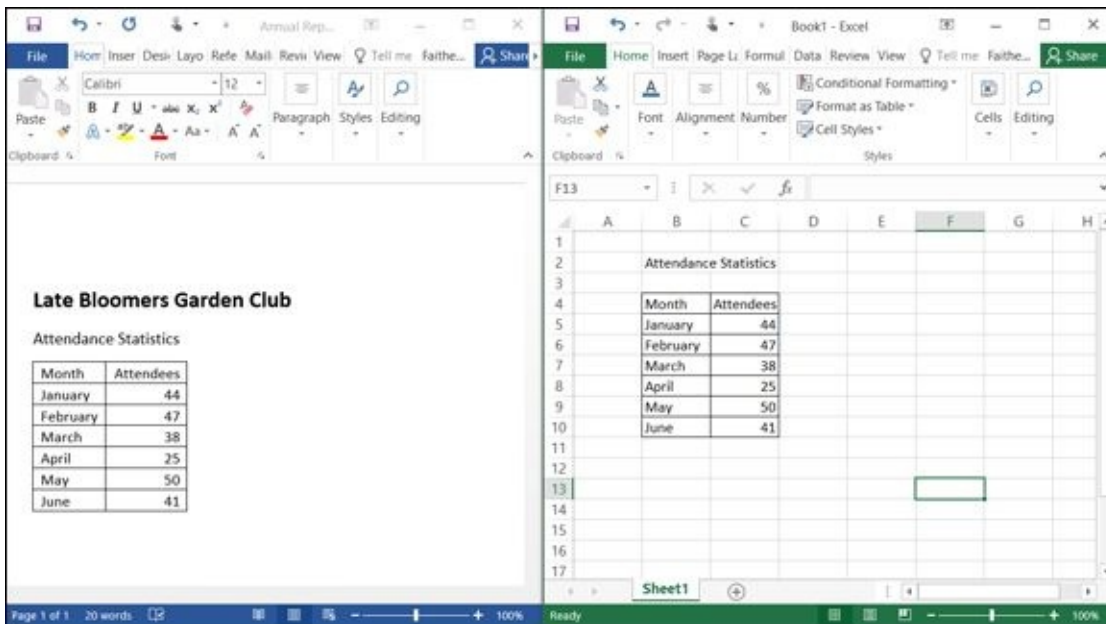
Annual Rep...

File Hom Inser Desi Layo Refe Mail Revi View Tell me Faithe... Share

Calibri 12

Paste

B I U abc $X_2$ $X^2$

A Aa A A

Paragraph Styles Editing

Clipboard Font

Late Bloomers Garden Club

Attendance Statistics

| Month | Attendees |
|---|---|
| January | 44 |
| February | 47 |
| March | 38 |
| April | 25 |
| May | 50 |
| June | 41 |

Page 1 of 1 20 words 100%

Book1 - Excel

File Home Insert Page Li Formul Data Review View Tell me Faithe... Share

Paste Font Alignment Number Conditional Formatting Format as Table Cell Styles Cells Editing

Clipboard Styles

F13 fx

A B C D E F G H

1
2 Attendance Statistics
3

| Month | Attendees |
|---|---|
| January | 44 |
| February | 47 |
| March | 38 |
| April | 25 |
| May | 50 |
| June | 41 |

11
12
13
14
15
16
17

Sheet1

Ready 100%